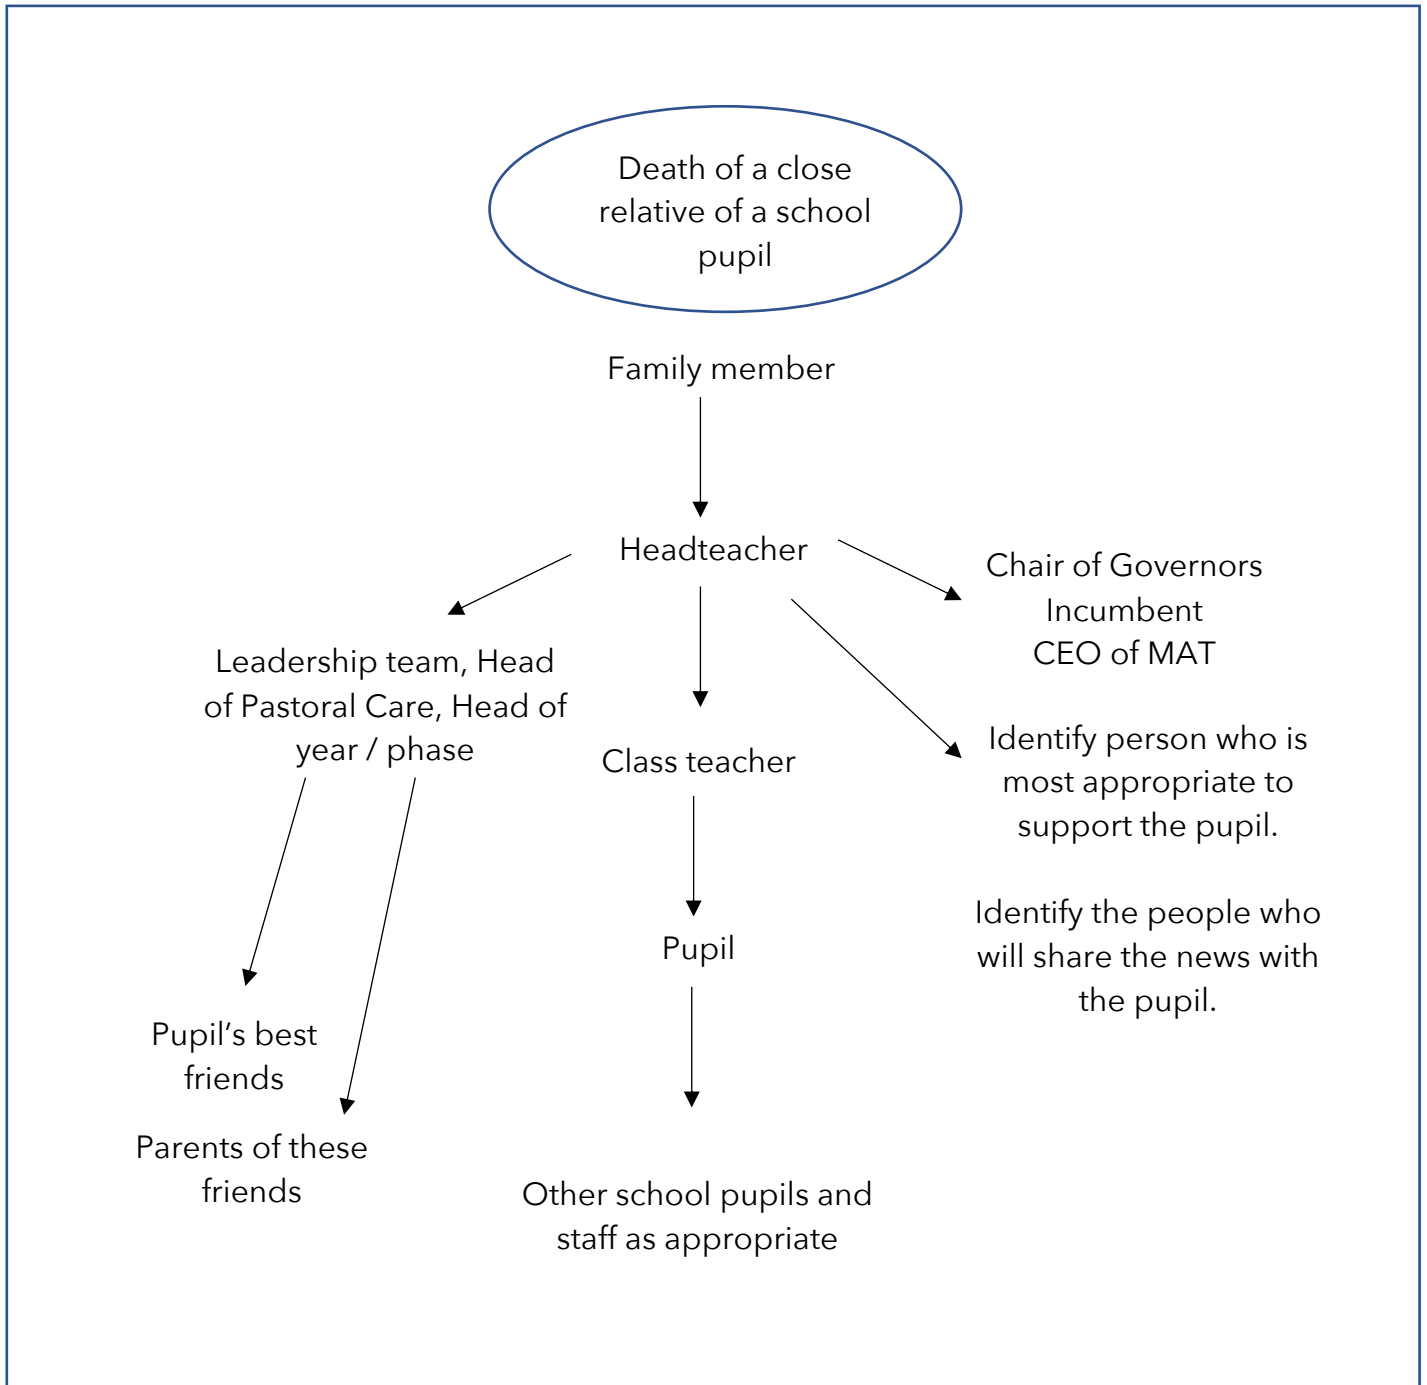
Death of a close relative of a school pupil

Family member

Headteacher

Chair of Governors
Incumbent
CEO of MAT

Leadership team, Head of Pastoral Care, Head of year / phase

Class teacher

Identify person who is most appropriate to support the pupil.

Identify the people who will share the news with the pupil.

Pupil

Pupil's best friends

Parents of these friends

Other school pupils and staff as appropriate